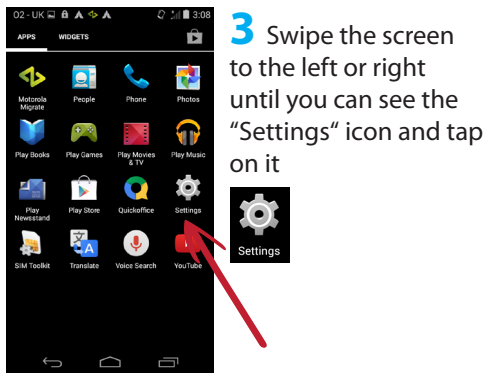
O2 - UK 3:08

APPS WIDGETS

Motorola Migrate
People
Phone
Photos
Play Books
Play Games
Play Movies & TV
Play Music
Play Newsstand
Play Store
Quickoffice
Settings
SIM Toolkit
Translate
Voice Search
YouTube

3 Swipe the screen to the left or right until you can see the "Settings" icon and tap on it

Settings